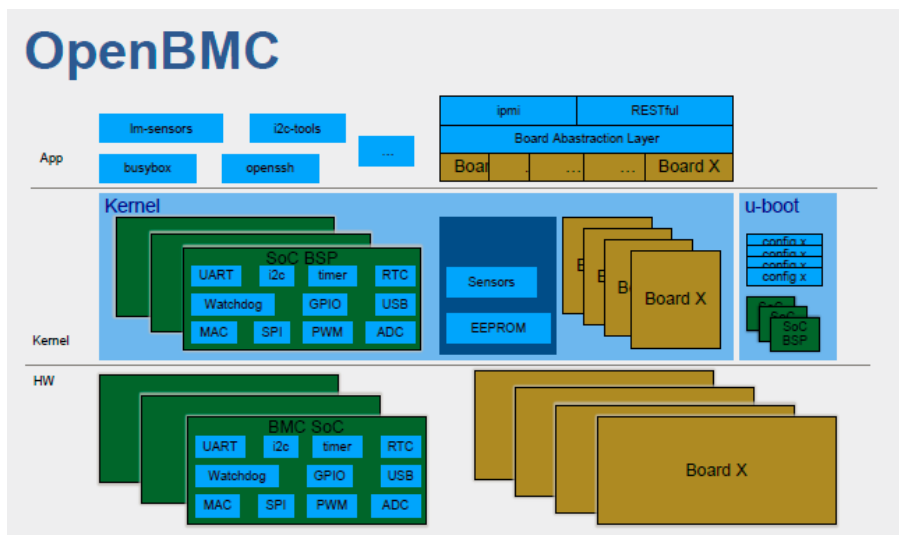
OpenBMC

lm-sensors
i2c-tools
busybox
openssh
...
ipmi
RESTful
Board Abastraction Layer
Boar
...
...
Board X
App

Kernel
SoC BSP
UART
i2c
timer
RTC
Watchdog
GPIO
USB
MAC
SPI
PWM
ADC
Sensors
EEPROM
B
B
Bo
Board X
u-boot
config x
config x
config x
config x
SoC
SoC
SoC BSP
Kernel

HW
BMC SoC
UART
i2c
timer
RTC
Watchdog
GPIO
USB
MAC
SPI
PWM
ADC
Board X